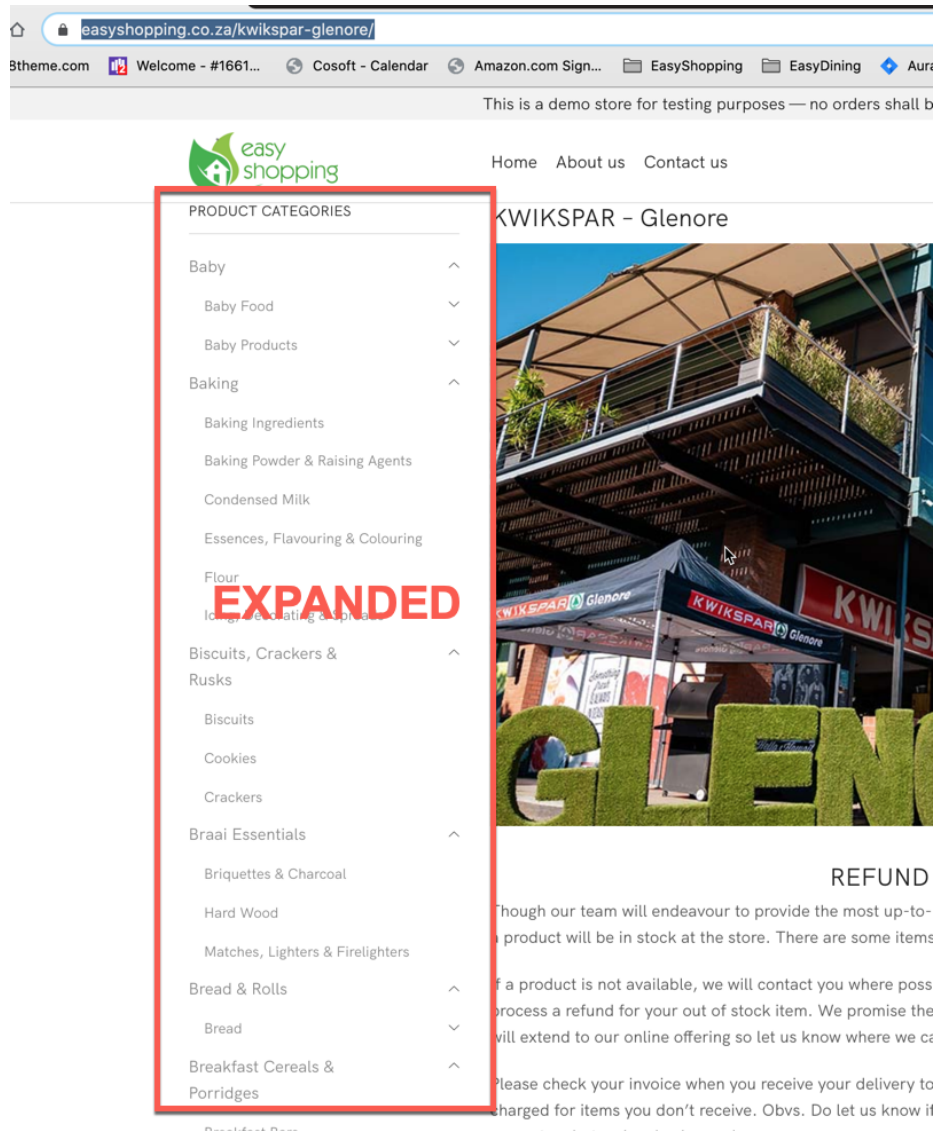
easyshopping.co.za/kwikspar-glenore/

8theme.com  Welcome - #1661...  Cosoft - Calendar  Amazon.com Sign...  EasyShopping  EasyDining  Aura

This is a demo store for testing purposes — no orders shall b

easy shopping

Home  About us  Contact us

PRODUCT CATEGORIES

Baby

Baby Food

Baby Products

Baking

Baking Ingredients

Baking Powder & Raising Agents

Condensed Milk

Essences, Flavouring & Colouring

Flour

EXPANDED

Icing, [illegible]

Biscuits, Crackers & Rusks

Biscuits

Cookies

Crackers

Braai Essentials

Briquettes & Charcoal

Hard Wood

Matches, Lighters & Firelighters

Bread & Rolls

Bread

Breakfast Cereals & Porridges

KWIKSPAR - Glenore

KWIKSPAR Glenore

KWIKSPAR Glenore

KWI

GLENO

REFUND

Though our team will endeavour to provide the most up-to-
product will be in stock at the store. There are some items

f a product is not available, we will contact you where poss
process a refund for your out of stock item. We promise the
will extend to our online offering so let us know where we ca

Please check your invoice when you receive your delivery to
charged for items you don't receive. Obvs. Do let us know if